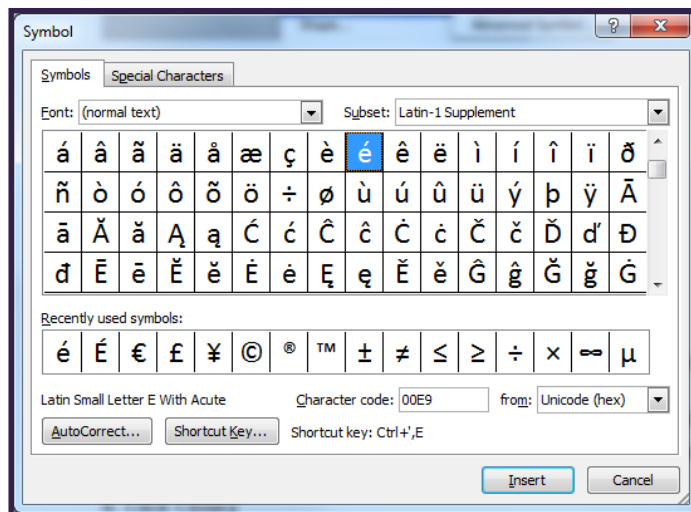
Symbol

?

Symbols | Special Characters

Font: (normal text)

Subset: Latin-1 Supplement

| á | â | ã | ä | å | æ | ç | è | é | ê | ë | ì | í | î | ï | ð |
|---|---|---|---|---|---|---|---|---|---|---|---|---|---|---|---|
| ñ | ò | ó | ô | õ | ö | ÷ | ø | ù | ú | û | ü | ý | þ | ÿ | Ā |
| ā | Ă | ă | Ą | ą | Ć | ć | Ĉ | ĉ | Ċ | ċ | Č | č | Ď | ď | Đ |
| đ | Ē | ē | Ĕ | ĕ | Ė | ė | Ę | ę | Ě | ě | Ĝ | ĝ | Ğ | ğ | Ġ |

Recently used symbols:

| é | É | € | £ | ¥ | © | ® | ™ | ± | ≠ | ≤ | ≥ | ÷ | × | ∞ | µ |
|---|---|---|---|---|---|---|---|---|---|---|---|---|---|---|---|

Latin Small Letter E With Acute

Character code: 00E9

from: Unicode (hex)

AutoCorrect...

Shortcut Key...

Shortcut key: Ctrl+',E

Insert

Cancel